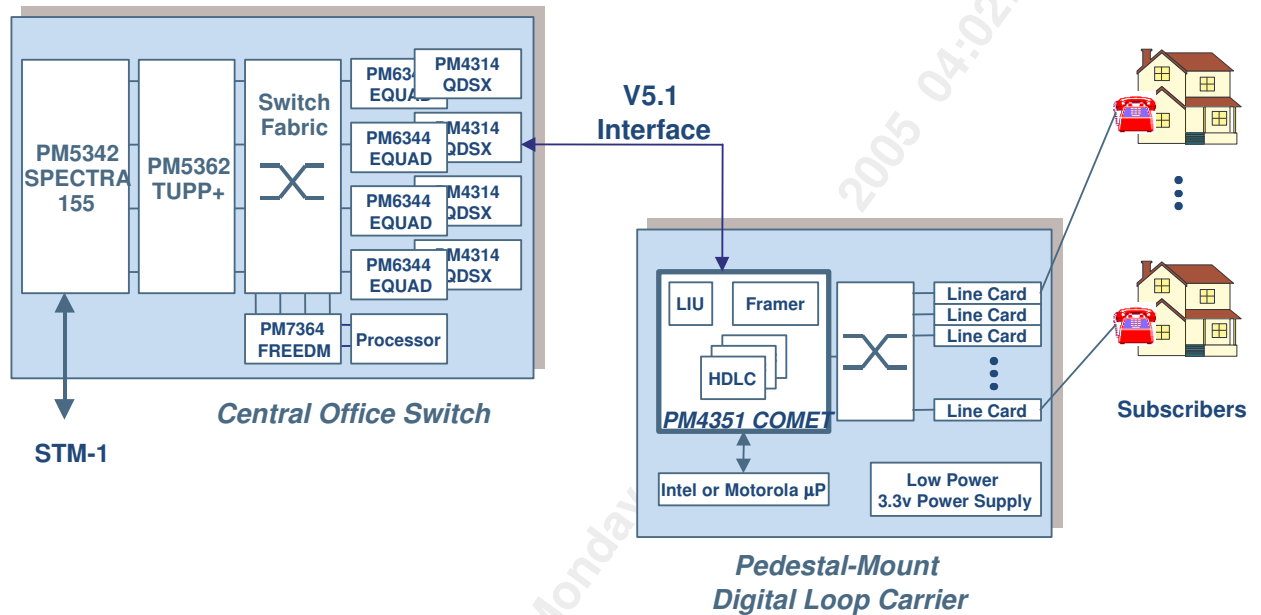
PM5342 SPECTRA 155

PM5362 TUPP+

Switch Fabric

PM634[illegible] EQUAD

PM4314 QDSX

PM6344 EQUAD

PM4314 QDSX

PM6344 EQUAD

PM4314 QDSX

PM6344 EQUAD

PM4314 QDSX

PM7364 FREEDM

Processor

Central Office Switch

STM-1

V5.1 Interface

2005 04:02

LIU

Framer

HDLC

PM4351 COMET

Line Card

Line Card

Line Card

Line Card

Intel or Motorola µP

Low Power 3.3v Power Supply

Subscribers

Monday

Pedestal-Mount Digital Loop Carrier